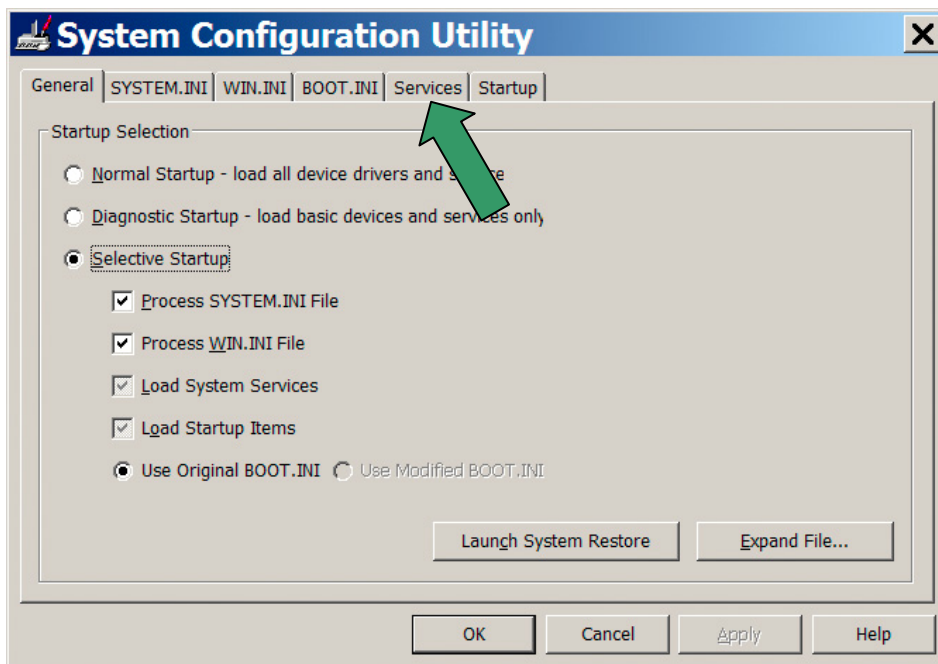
System Configuration Utility

General | SYSTEM.INI | WIN.INI | BOOT.INI | Services | Startup

Startup Selection

Normal Startup - load all device drivers and s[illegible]e

Diagnostic Startup - load basic devices and services only

Selective Startup

Process SYSTEM.INI File

Process WIN.INI File

Load System Services

Load Startup Items

Use Original BOOT.INI

Use Modified BOOT.INI

Launch System Restore

Expand File...

OK

Cancel

Apply

Help